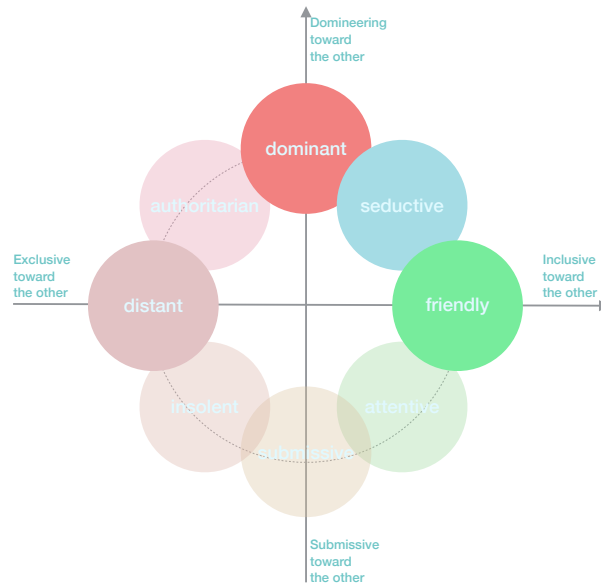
Domineering toward the other

dominant

authoritarian

seductive

Exclusive toward the other

distant

friendly

Inclusive toward the other

insolent

attentive

submissive

Submissive toward the other